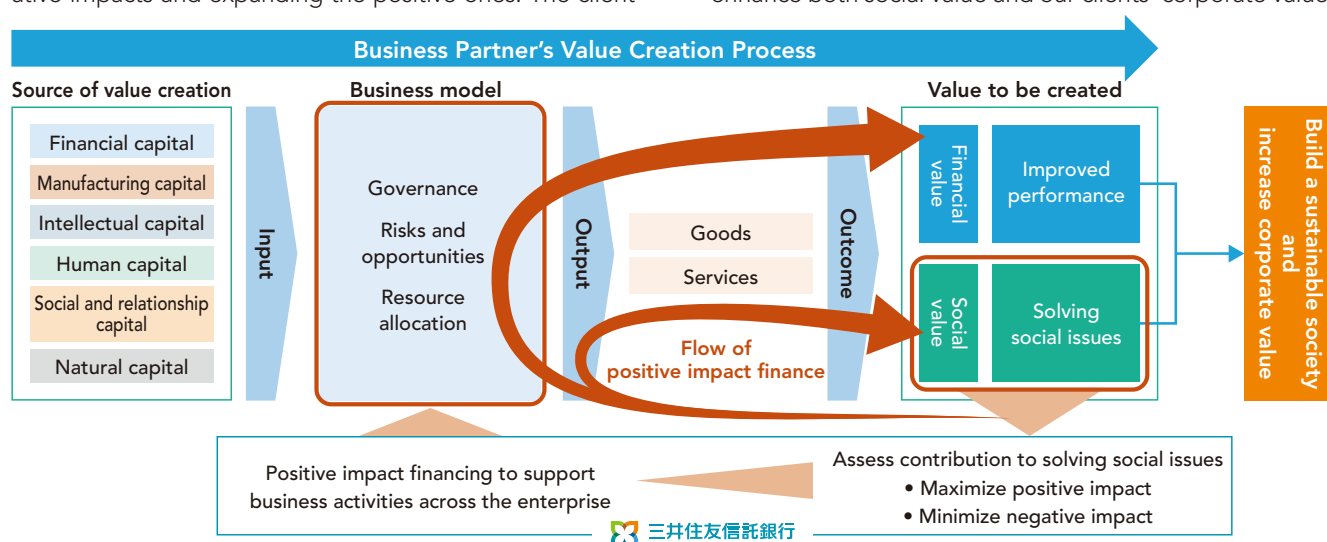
ative impacts and expanding the positive ones. The client

enhance both social value and our clients' corporate value

Business Partner's Value Creation Process

Source of value creation

Financial capital

Manufacturing capital

Intellectual capital

Human capital

Social and relationship capital

Natural capital

Input

Business model

Governance

Risks and opportunities

Resource allocation

Output

Goods

Services

Flow of positive impact finance

Outcome

Value to be created

Financial value

Improved performance

Social value

Solving social issues

Build a sustainable society and increase corporate value

Positive impact financing to support business activities across the enterprise

Assess contribution to solving social issues
• Maximize positive impact
• Minimize negative impact

三井住友信託銀行